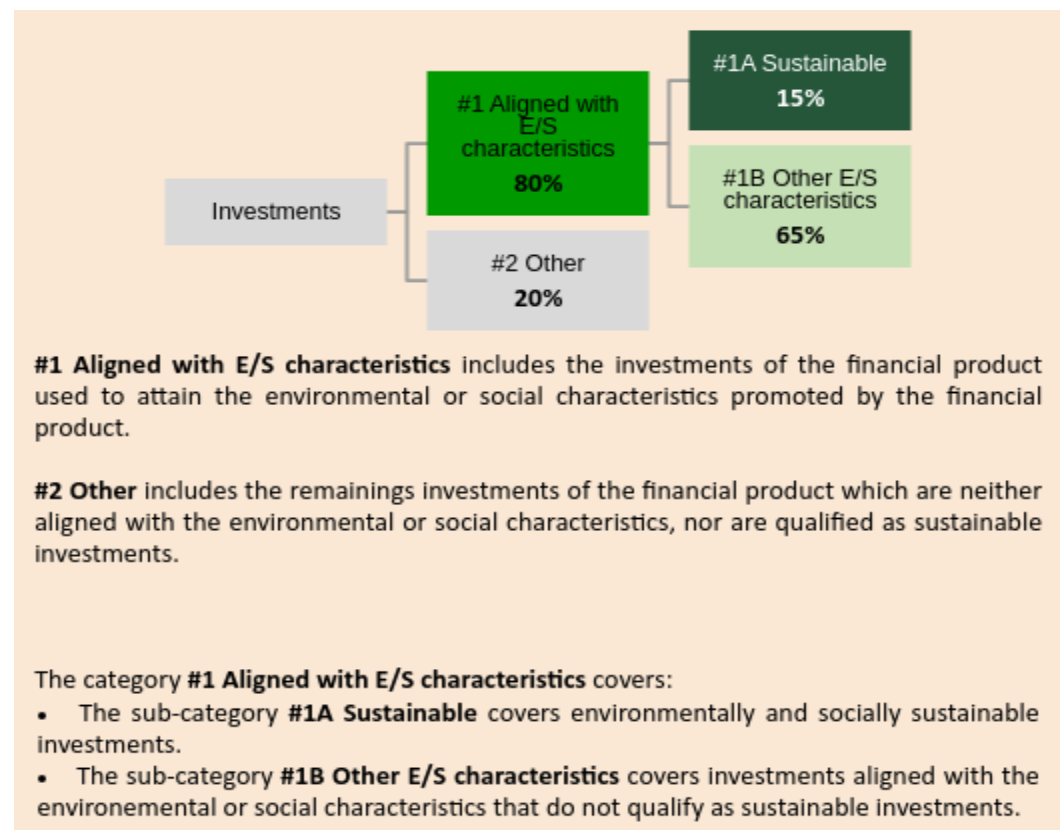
Investments

#1 Aligned with E/S characteristics
80%

#2 Other
20%

#1A Sustainable
15%

#1B Other E/S characteristics
65%

**#1 Aligned with E/S characteristics** includes the investments of the financial product used to attain the environmental or social characteristics promoted by the financial product.

**#2 Other** includes the remainings investments of the financial product which are neither aligned with the environmental or social characteristics, nor are qualified as sustainable investments.

The category **#1 Aligned with E/S characteristics** covers:
- The sub-category **#1A Sustainable** covers environmentally and socially sustainable investments.
- The sub-category **#1B Other E/S characteristics** covers investments aligned with the environemental or social characteristics that do not qualify as sustainable investments.